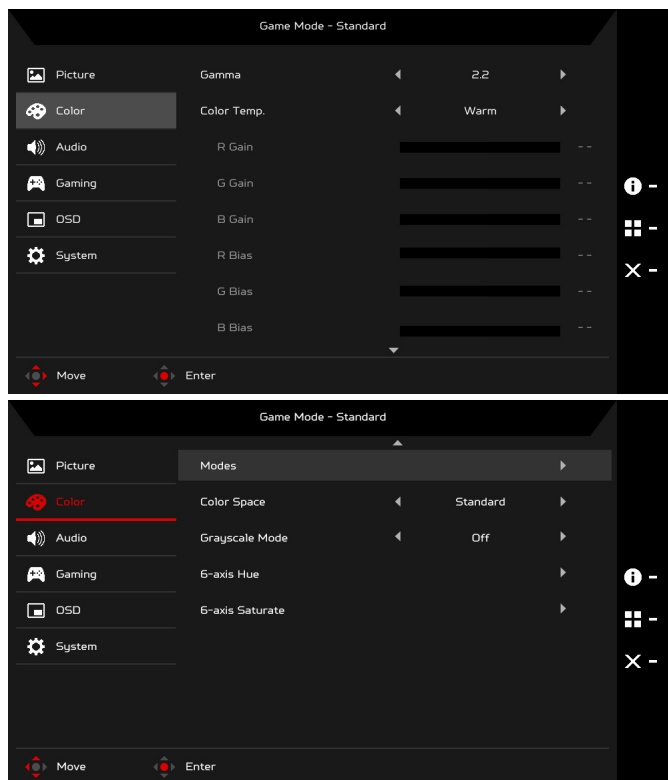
Game Mode - Standard

Picture
Color
Audio
Gaming
OSD
System

Gamma 2.2
Color Temp. Warm
R Gain --
G Gain --
B Gain --
R Bias --
G Bias --
B Bias --

Move
Enter

Game Mode - Standard

Picture
Color
Audio
Gaming
OSD
System

Modes
Color Space Standard
Grayscale Mode Off
6-axis Hue
6-axis Saturate

Move
Enter